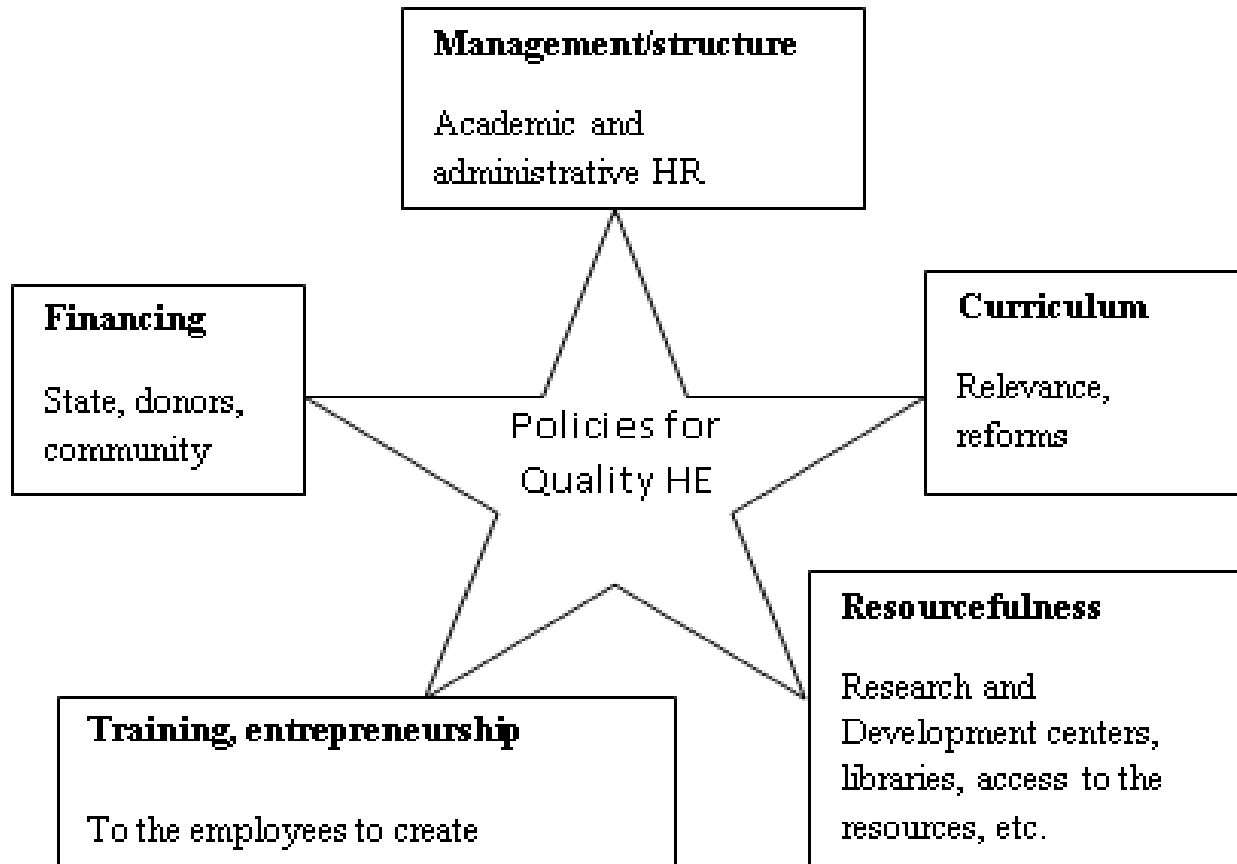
Management/structure

Academic and administrative HR

Financing

State, donors, community

Policies for Quality HE

Curriculum

Relevance, reforms

Resourcefulness

Research and Development centers, libraries, access to the resources, etc.

Training, entrepreneurship

To the employees to create